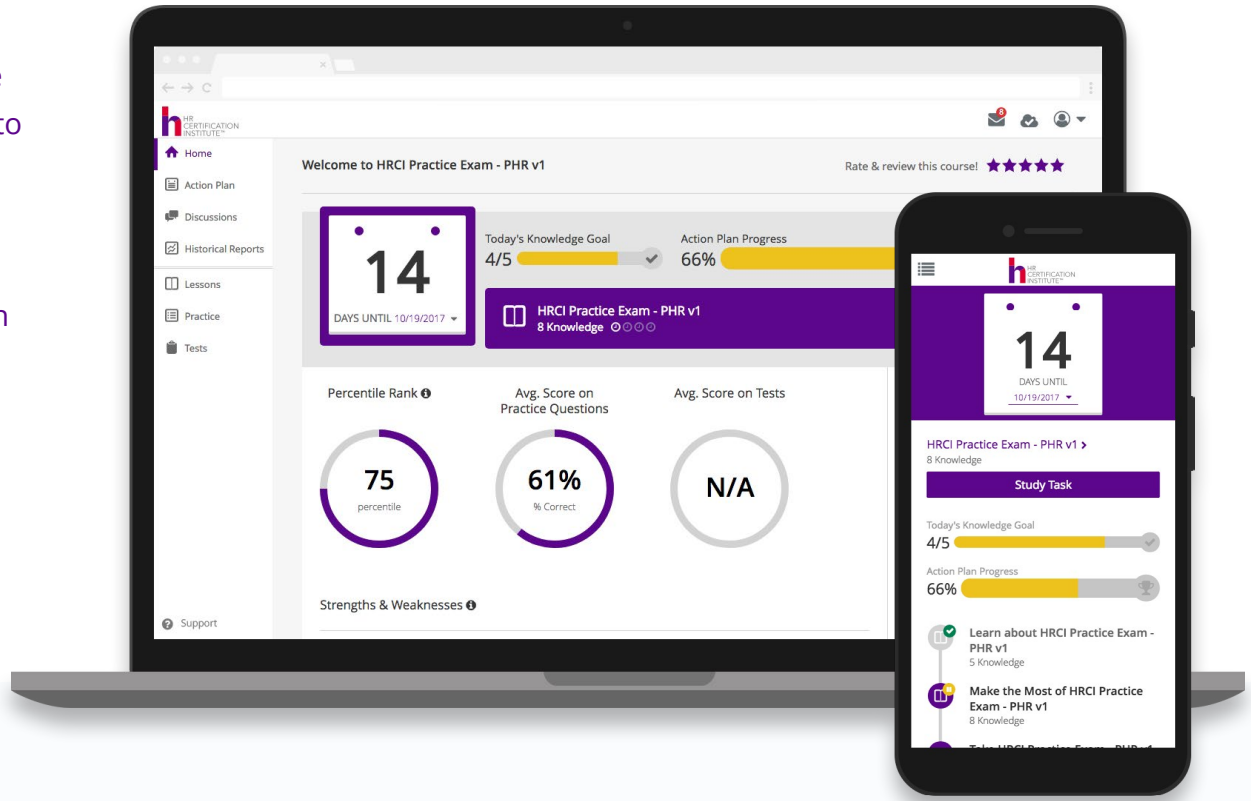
e
to

n

HR CERTIFICATION INSTITUTE™

8

Home
Action Plan
Discussions
Historical Reports
Lessons
Practice
Tests
Support

Welcome to HRCI Practice Exam - PHR v1

Rate & review this course! ★★★★★

14
DAYS UNTIL 10/19/2017

Today's Knowledge Goal
4/5

Action Plan Progress
66%

HRCI Practice Exam - PHR v1
8 Knowledge

Percentile Rank
75
percentile

Avg. Score on Practice Questions
61%
% Correct

Avg. Score on Tests
N/A

Strengths & Weaknesses

HR CERTIFICATION INSTITUTE™

14
DAYS UNTIL
10/19/2017

HRCI Practice Exam - PHR v1 ›
8 Knowledge

Study Task

Today's Knowledge Goal
4/5

Action Plan Progress
66%

Learn about HRCI Practice Exam - PHR v1
5 Knowledge

Make the Most of HRCI Practice Exam - PHR v1
8 Knowledge

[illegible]